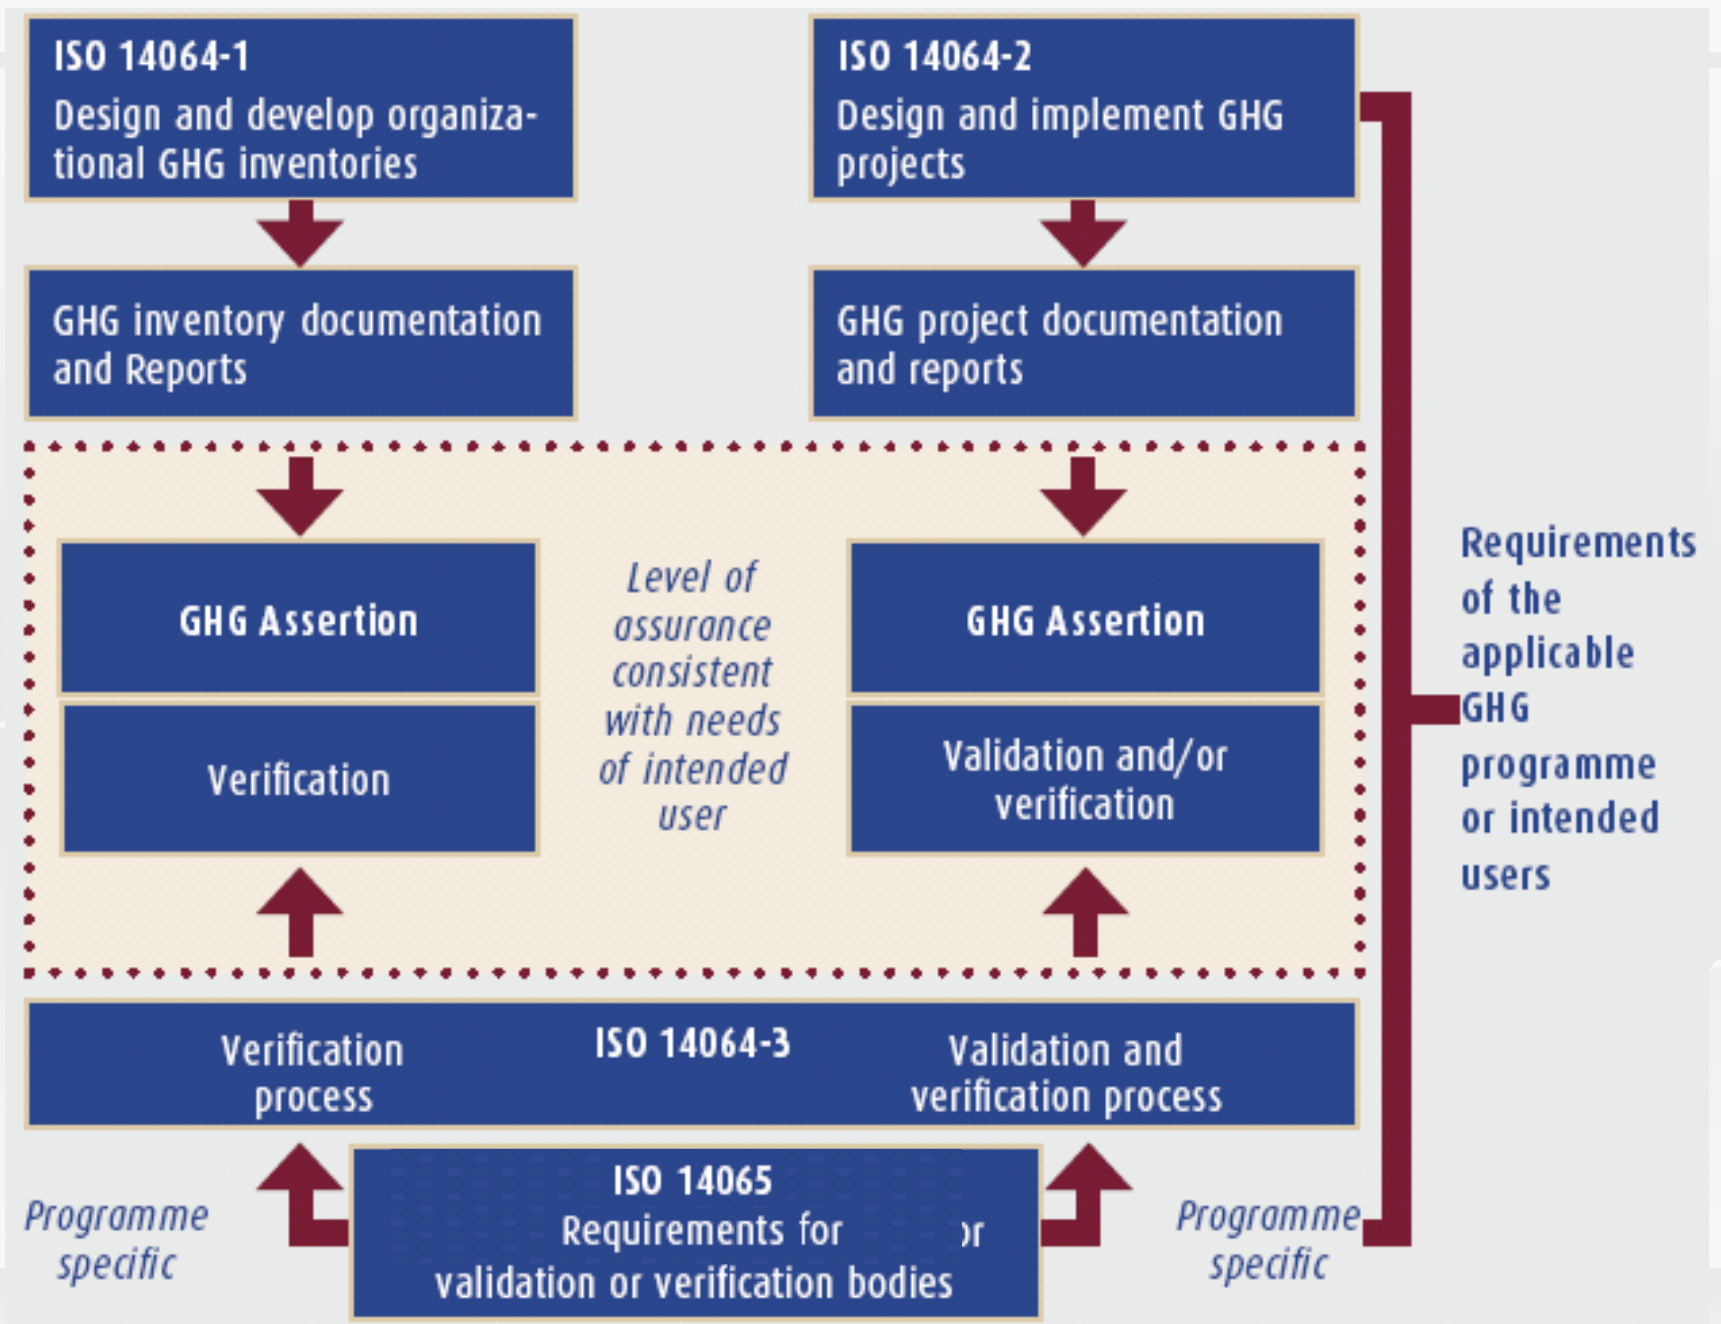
ISO 14064-1
Design and develop organizational GHG inventories

ISO 14064-2
Design and implement GHG projects

GHG inventory documentation and Reports

GHG project documentation and reports

GHG Assertion

Verification

Level of assurance consistent with needs of intended user

GHG Assertion

Validation and/or verification

Requirements of the applicable GHG programme or intended users

Verification process

ISO 14064-3

Validation and verification process

Programme specific

ISO 14065
Requirements for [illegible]or validation or verification bodies

Programme specific